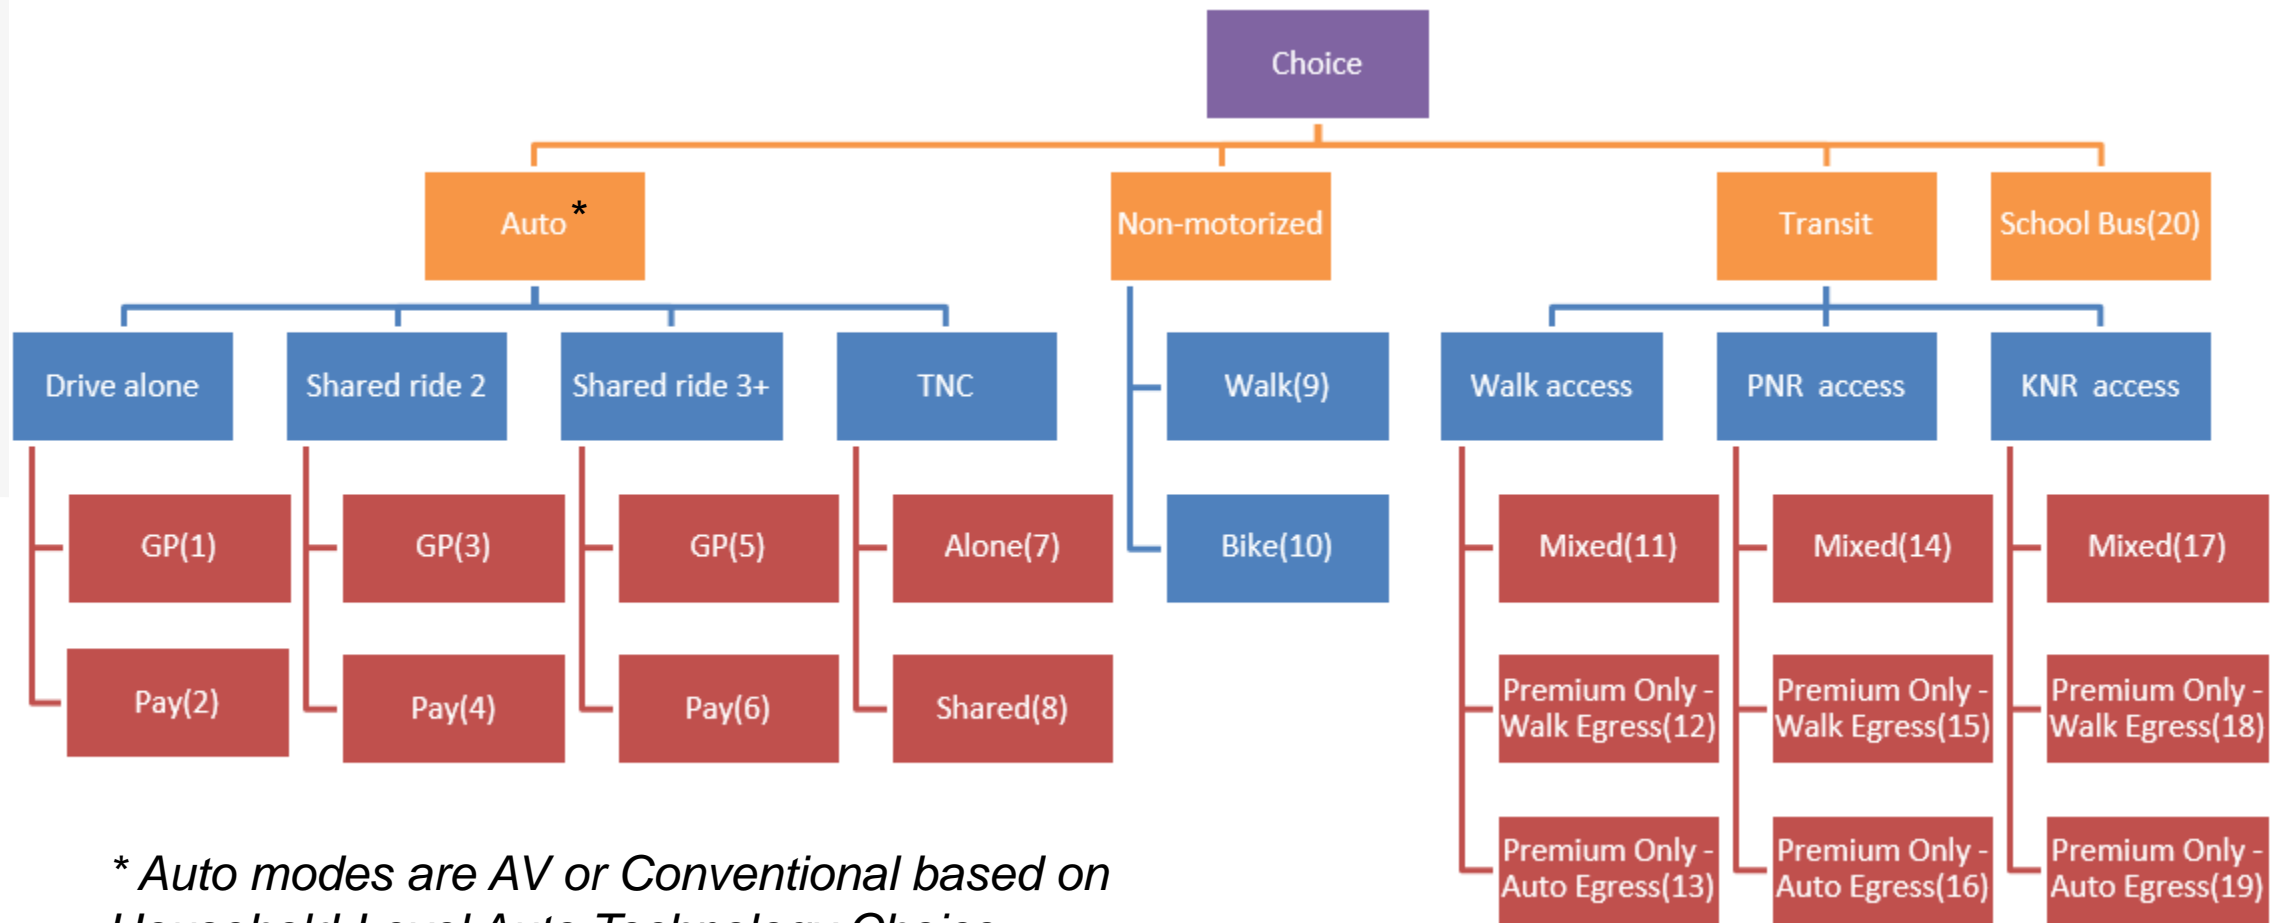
Choice

Auto*

Non-motorized

Transit

School Bus(20)

Drive alone

Shared ride 2

Shared ride 3+

TNC

Walk(9)

Walk access

PNR access

KNR access

GP(1)

Pay(2)

GP(3)

Pay(4)

GP(5)

Pay(6)

Alone(7)

Shared(8)

Bike(10)

Mixed(11)

Premium Only - Walk Egress(12)

Premium Only - Auto Egress(13)

Mixed(14)

Premium Only - Walk Egress(15)

Premium Only - Auto Egress(16)

Mixed(17)

Premium Only - Walk Egress(18)

Premium Only - Auto Egress(19)

* Auto modes are AV or Conventional based on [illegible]